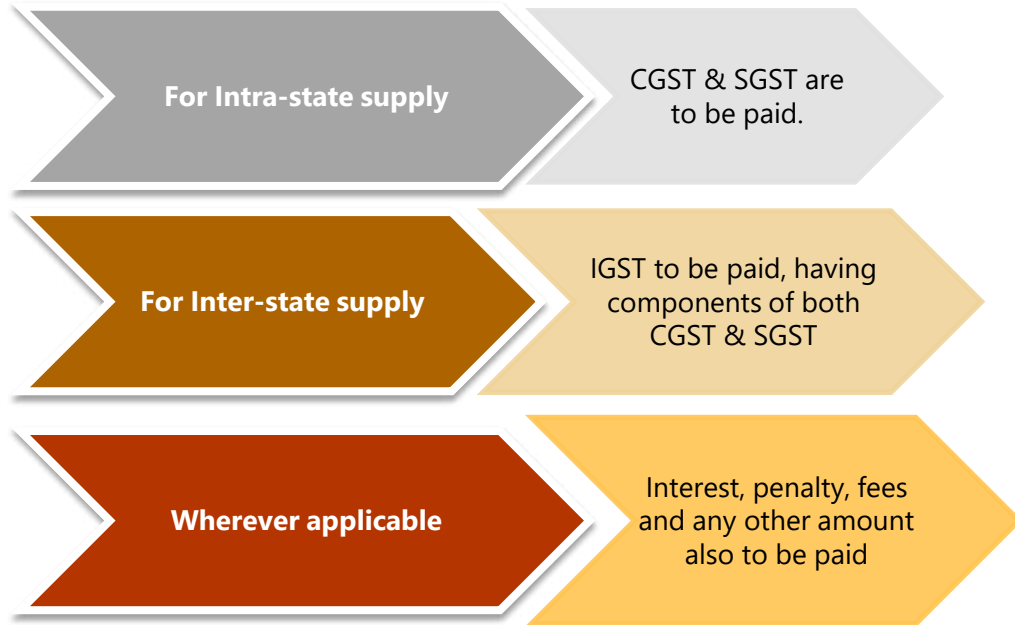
For Intra-state supply

CGST & SGST are to be paid.

For Inter-state supply

IGST to be paid, having components of both CGST & SGST

Wherever applicable

Interest, penalty, fees and any other amount also to be paid